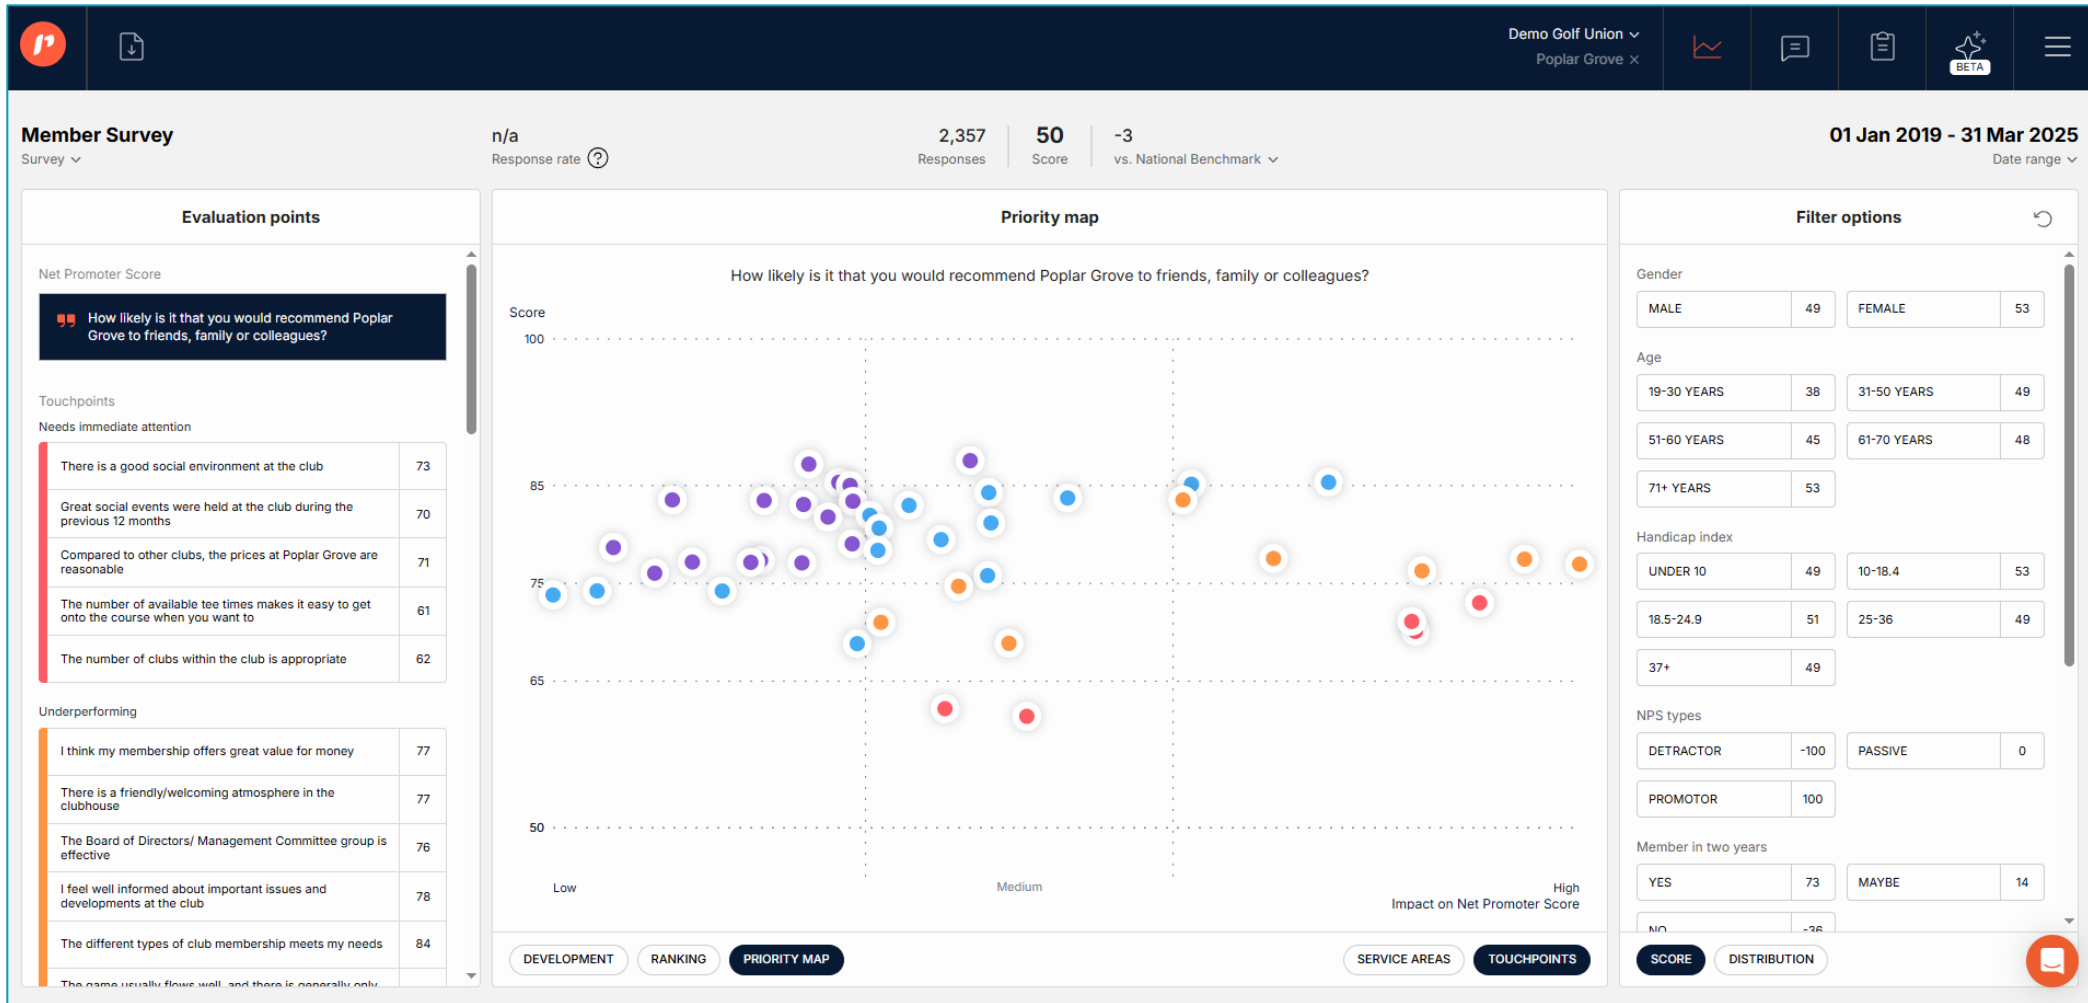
BETA

Demo Golf Union
Poplar Grove ×

Member Survey
Survey

n/a
Response rate

2,357
Responses

50
Score

-3
vs. National Benchmark

01 Jan 2019 - 31 Mar 2025
Date range

Evaluation points

Net Promoter Score

How likely is it that you would recommend Poplar Grove to friends, family or colleagues?

Touchpoints
Needs immediate attention

| There is a good social environment at the club | 73 |
|---|---|
| Great social events were held at the club during the previous 12 months | 70 |
| Compared to other clubs, the prices at Poplar Grove are reasonable | 71 |
| The number of available tee times makes it easy to get onto the course when you want to | 61 |
| The number of clubs within the club is appropriate | 62 |

Underperforming

| I think my membership offers great value for money | 77 |
|---|---|
| There is a friendly/welcoming atmosphere in the clubhouse | 77 |
| The Board of Directors/ Management Committee group is effective | 76 |
| I feel well informed about important issues and developments at the club | 78 |
| The different types of club membership meets my needs | 84 |

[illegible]

Priority map

How likely is it that you would recommend Poplar Grove to friends, family or colleagues?

Score
100
85
75
65
50
Low
Medium
High
Impact on Net Promoter Score

DEVELOPMENT RANKING PRIORITY MAP SERVICE AREAS TOUCHPOINTS

Filter options

Gender
| MALE | 49 | FEMALE | 53 |
|---|---|---|---|

Age
| 19-30 YEARS | 38 | 31-50 YEARS | 49 |
|---|---|---|---|
| 51-60 YEARS | 45 | 61-70 YEARS | 48 |
| 71+ YEARS | 53 | | |

Handicap index
| UNDER 10 | 49 | 10-18.4 | 53 |
|---|---|---|---|
| 18.5-24.9 | 51 | 25-36 | 49 |
| 37+ | 49 | | |

NPS types
| DETRACTOR | -100 | PASSIVE | 0 |
|---|---|---|---|
| PROMOTOR | 100 | | |

Member in two years
| YES | 73 | MAYBE | 14 |
|---|---|---|---|
| NO | -36 | | |

SCORE DISTRIBUTION